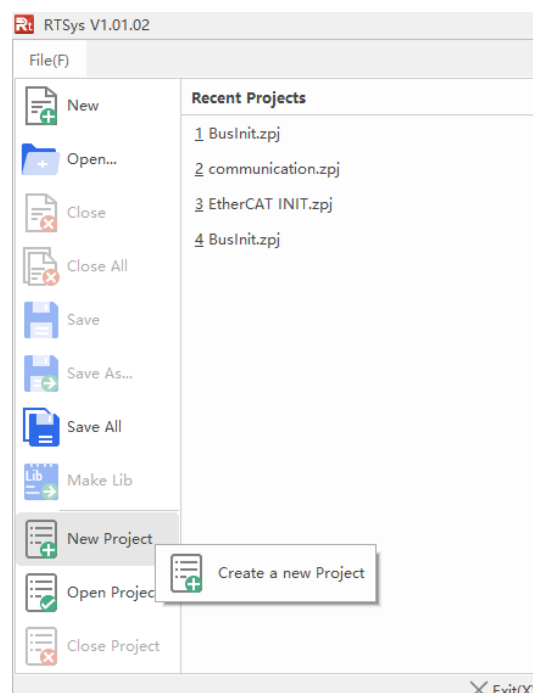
Rt RTSys V1.01.02

File(F)

New

Open...

Close

Close All

Save

Save As...

Save All

Lib

Make Lib

New Project

Open Projec

Close Project

Recent Projects

1 BusInit.zpj

2 communication.zpj

3 EtherCAT INIT.zpj

4 BusInit.zpj

Create a new Project

Exit(X